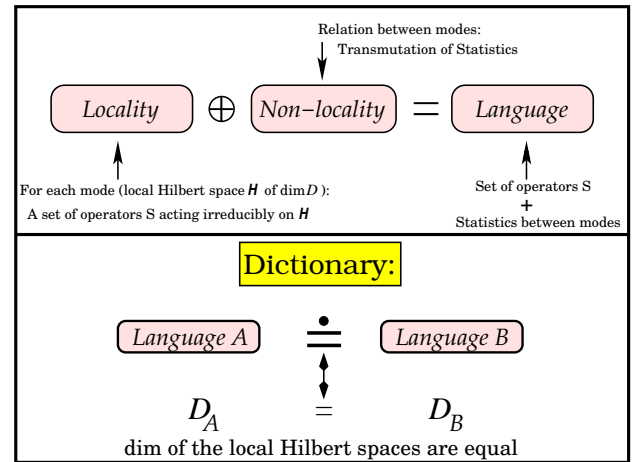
Relation between modes:
Transmutation of Statistics

Locality $\oplus$ Non−locality $=$ Language

For each mode (local Hilbert space $\boldsymbol{H}$ of dim$D$ ):
A set of operators S acting irreducibly on $\boldsymbol{H}$

Set of operators S
+
Statistics between modes

Dictionary:

Language A $\doteq$ Language B

$D_A$ = $D_B$

dim of the local Hilbert spaces are equal